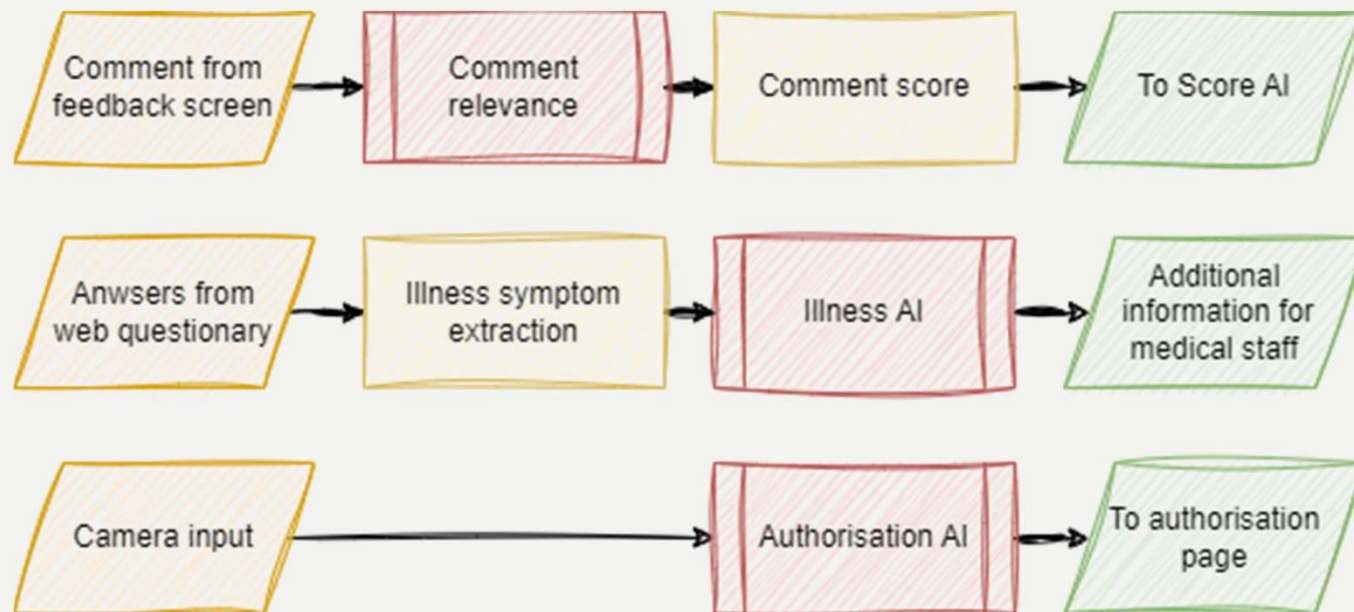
Comment from feedback screen

Comment relevance

Comment score

To Score AI

Anwsers from web questionary

Illness symptom extraction

Illness AI

Additional information for medical staff

Camera input

Authorisation AI

To authorisation page